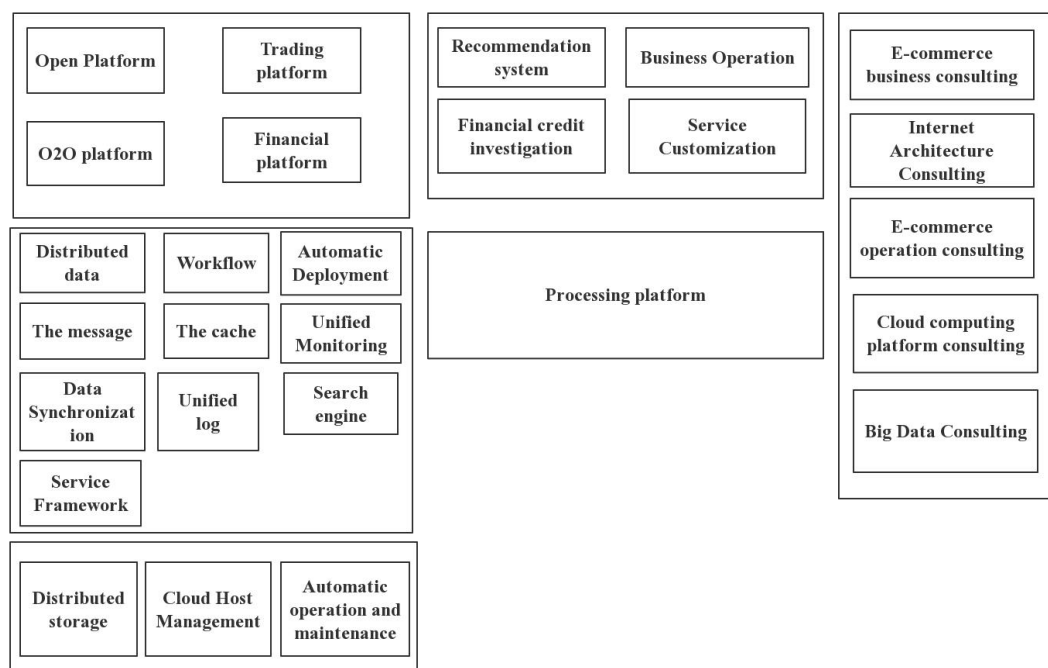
Open Platform

Trading platform

O2O platform

Financial platform

Recommendation system

Business Operation

Financial credit investigation

Service Customization

E-commerce business consulting

Internet Architecture Consulting

E-commerce operation consulting

Cloud computing platform consulting

Big Data Consulting

Distributed data

Workflow

Automatic Deployment

The message

The cache

Unified Monitoring

Data Synchronization

Unified log

Search engine

Service Framework

Processing platform

Distributed storage

Cloud Host Management

Automatic operation and maintenance